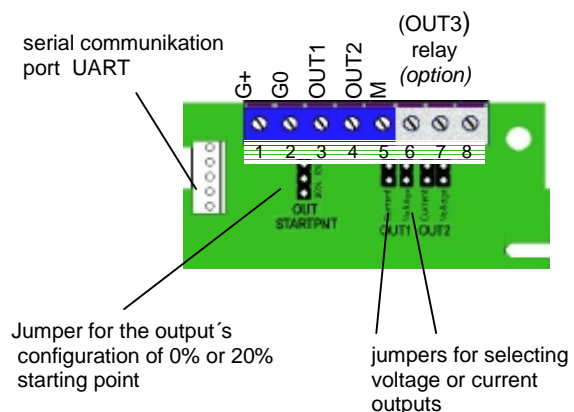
serial communikation port UART

G+
G0
OUT1
OUT2
M

(OUT3)
relay
*(option)*

1 2 3 4 5 6 7 8

0 20%
OUT
STARTPNT

Current Voltage Current Voltage
OUT1 OUT2

Jumper for the output´s configuration of 0% or 20% starting point

jumpers for selecting voltage or current outputs